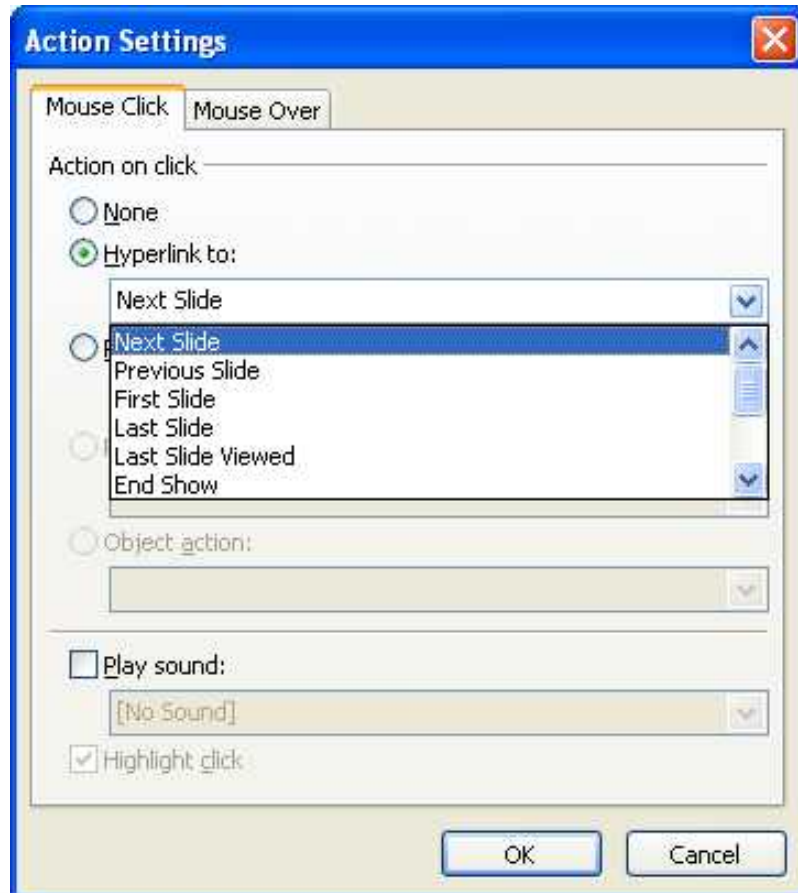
Action Settings

Mouse Click | Mouse Over

Action on click

None

Hyperlink to:

Next Slide

Next Slide
Previous Slide
First Slide
Last Slide
Last Slide Viewed
End Show

Object action:

Play sound:

[No Sound]

Highlight click

OK

Cancel